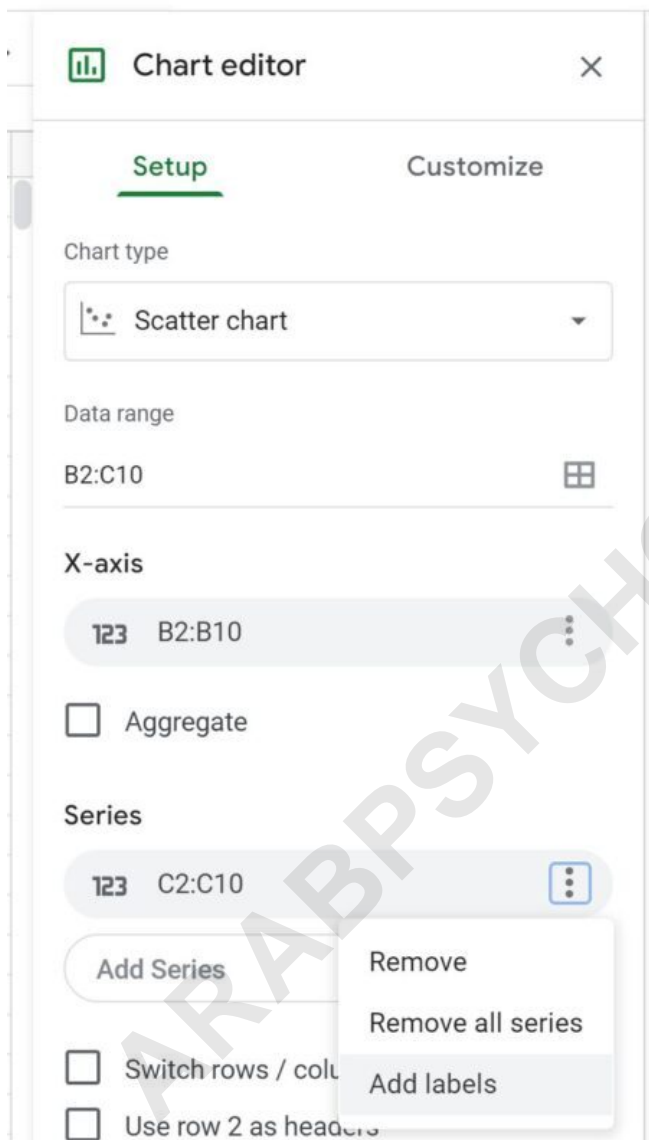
Chart editor

Setup

Customize

Chart type

Scatter chart

Data range

B2:C10

X-axis

123 B2:B10

Aggregate

Series

123 C2:C10

Add Series

Remove

Remove all series

Add labels

Switch rows / colu

Use row 2 as head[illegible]

ARABPSYCH